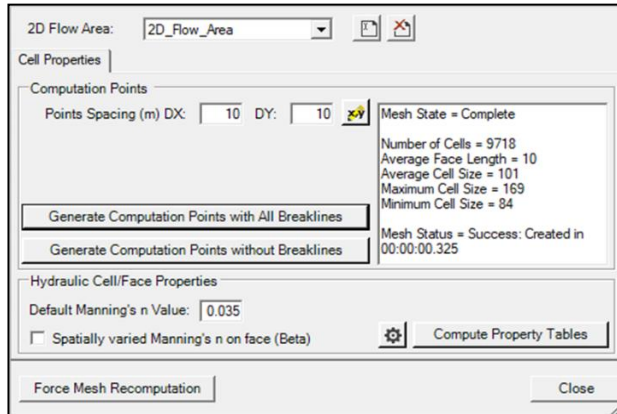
2D Flow Area: 2D_Flow_Area

Cell Properties

Computation Points

Points Spacing (m) DX: 10 DY: 10

Mesh State = Complete

Number of Cells = 9718
Average Face Length = 10
Average Cell Size = 101
Maximum Cell Size = 169
Minimum Cell Size = 84

Mesh Status = Success: Created in 00:00:00.325

Generate Computation Points with All Breaklines

Generate Computation Points without Breaklines

Hydraulic Cell/Face Properties

Default Manning's n Value: 0.035

Spatially varied Manning's n on face (Beta)

Compute Property Tables

Force Mesh Recomputation

Close